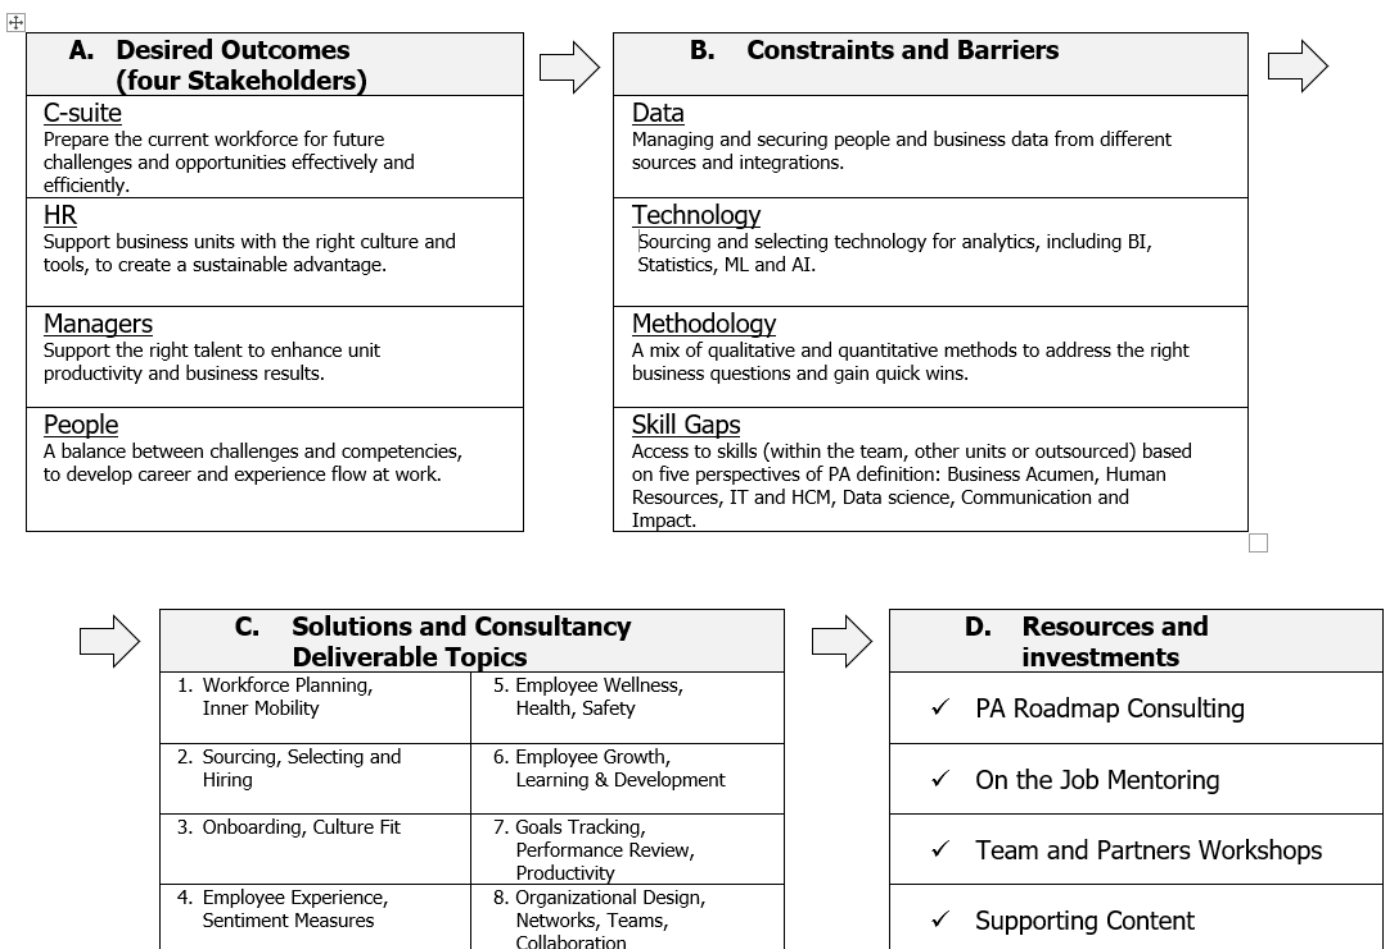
| A. Desired Outcomes (four Stakeholders) |
|---|
| C-suite<br>Prepare the current workforce for future challenges and opportunities effectively and efficiently. |
| HR<br>Support business units with the right culture and tools, to create a sustainable advantage. |
| Managers<br>Support the right talent to enhance unit productivity and business results. |
| People<br>A balance between challenges and competencies, to develop career and experience flow at work. |

| B. Constraints and Barriers |
|---|
| Data<br>Managing and securing people and business data from different sources and integrations. |
| Technology<br>Sourcing and selecting technology for analytics, including BI, Statistics, ML and AI. |
| Methodology<br>A mix of qualitative and quantitative methods to address the right business questions and gain quick wins. |
| Skill Gaps<br>Access to skills (within the team, other units or outsourced) based on five perspectives of PA definition: Business Acumen, Human Resources, IT and HCM, Data science, Communication and Impact. |

| C. Solutions and Consultancy Deliverable Topics | |
|---|---|
| 1. Workforce Planning, Inner Mobility | 5. Employee Wellness, Health, Safety |
| 2. Sourcing, Selecting and Hiring | 6. Employee Growth, Learning & Development |
| 3. Onboarding, Culture Fit | 7. Goals Tracking, Performance Review, Productivity |
| 4. Employee Experience, Sentiment Measures | 8. Organizational Design, Networks, Teams, Collaboration |

| D. Resources and investments |
|---|
| ✓ PA Roadmap Consulting |
| ✓ On the Job Mentoring |
| ✓ Team and Partners Workshops |
| ✓ Supporting Content |